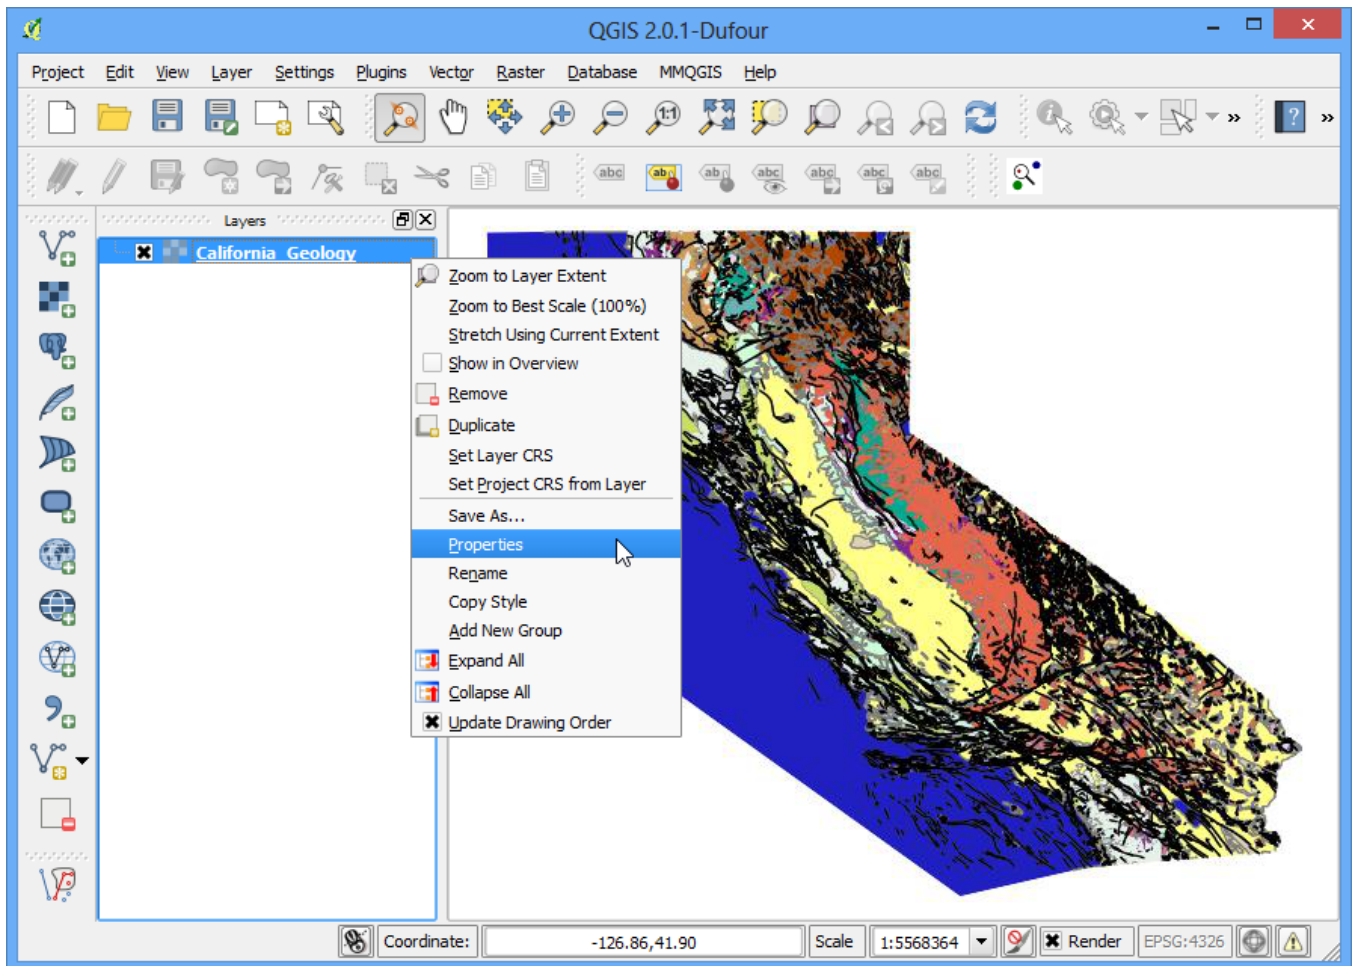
QGIS 2.0.1-Dufour

Project Edit View Layer Settings Plugins Vector Raster Database MMQGIS Help

abc abc abc abc abc abc abc

Layers

California_Geology

Zoom to Layer Extent
Zoom to Best Scale (100%)
Stretch Using Current Extent
Show in Overview
Remove
Duplicate
Set Layer CRS
Set Project CRS from Layer
Save As...
Properties
Rename
Copy Style
Add New Group
Expand All
Collapse All
Update Drawing Order

Coordinate: -126.86,41.90 Scale 1:5568364 Render EPSG:4326